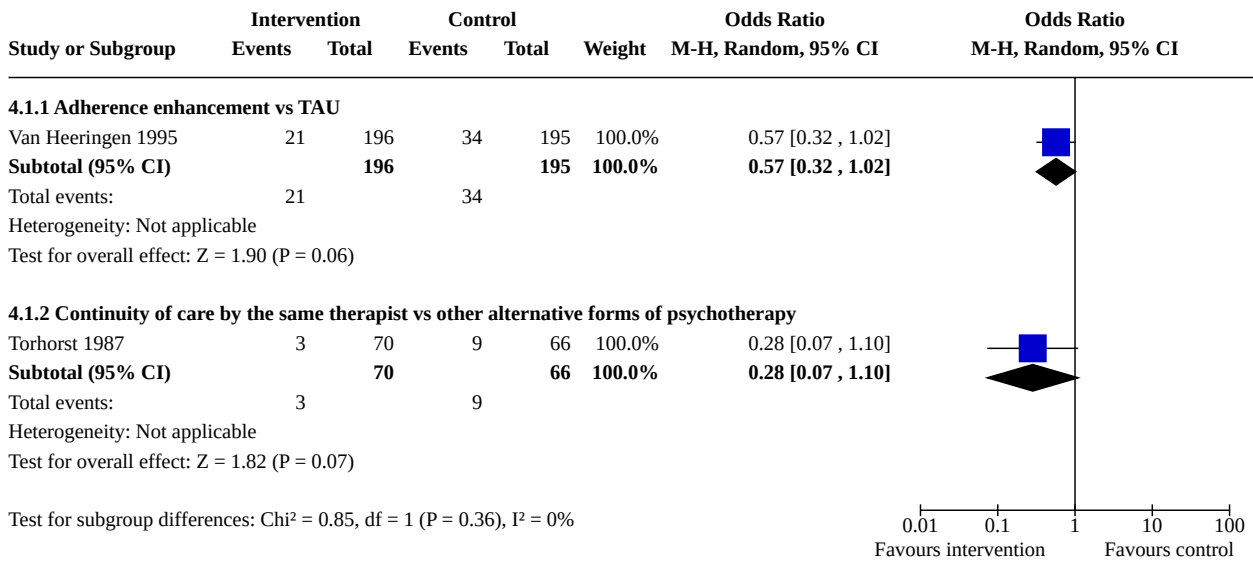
| Study or Subgroup | Intervention Events | Intervention Total | Control Events | Control Total | Weight | Odds Ratio M-H, Random, 95% CI |
|---|---|---|---|---|---|---|
| **4.1.1 Adherence enhancement vs TAU** | | | | | | |
| Van Heeringen 1995 | 21 | 196 | 34 | 195 | 100.0% | 0.57 [0.32 , 1.02] |
| **Subtotal (95% CI)** | | **196** | | **195** | **100.0%** | **0.57 [0.32 , 1.02]** |
| Total events: | 21 | | 34 | | | |
| Heterogeneity: Not applicable | | | | | | |
| Test for overall effect: Z = 1.90 (P = 0.06) | | | | | | |
| **4.1.2 Continuity of care by the same therapist vs other alternative forms of psychotherapy** | | | | | | |
| Torhorst 1987 | 3 | 70 | 9 | 66 | 100.0% | 0.28 [0.07 , 1.10] |
| **Subtotal (95% CI)** | | **70** | | **66** | **100.0%** | **0.28 [0.07 , 1.10]** |
| Total events: | 3 | | 9 | | | |
| Heterogeneity: Not applicable | | | | | | |
| Test for overall effect: Z = 1.82 (P = 0.07) | | | | | | |

Test for subgroup differences: Chi² = 0.85, df = 1 (P = 0.36), I² = 0%

Odds Ratio
M-H, Random, 95% CI

0.01 0.1 1 10 100
Favours intervention Favours control